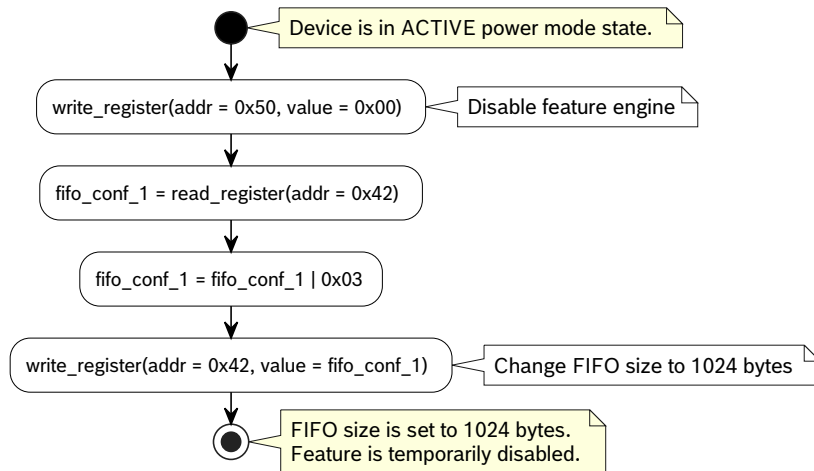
Device is in ACTIVE power mode state.

write_register(addr = 0x50, value = 0x00)

Disable feature engine

fifo_conf_1 = read_register(addr = 0x42)

fifo_conf_1 = fifo_conf_1 | 0x03

write_register(addr = 0x42, value = fifo_conf_1)

Change FIFO size to 1024 bytes

FIFO size is set to 1024 bytes.
Feature is temporarily disabled.